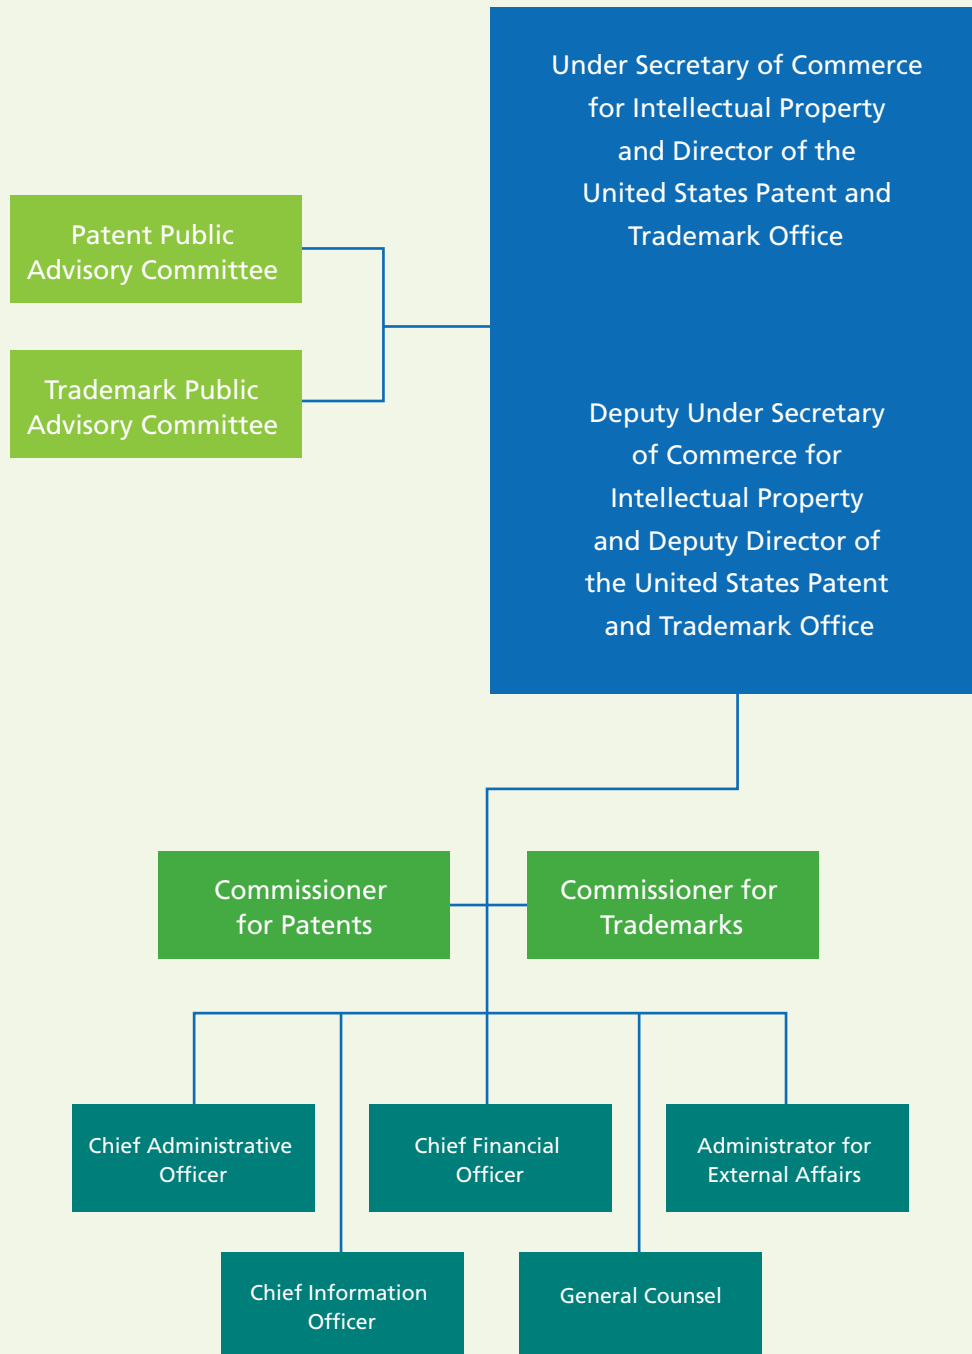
Under Secretary of Commerce for Intellectual Property and Director of the United States Patent and Trademark Office

Deputy Under Secretary of Commerce for Intellectual Property and Deputy Director of the United States Patent and Trademark Office

Patent Public Advisory Committee

Trademark Public Advisory Committee

Commissioner for Patents

Commissioner for Trademarks

Chief Administrative Officer

Chief Financial Officer

Administrator for External Affairs

Chief Information Officer

General Counsel